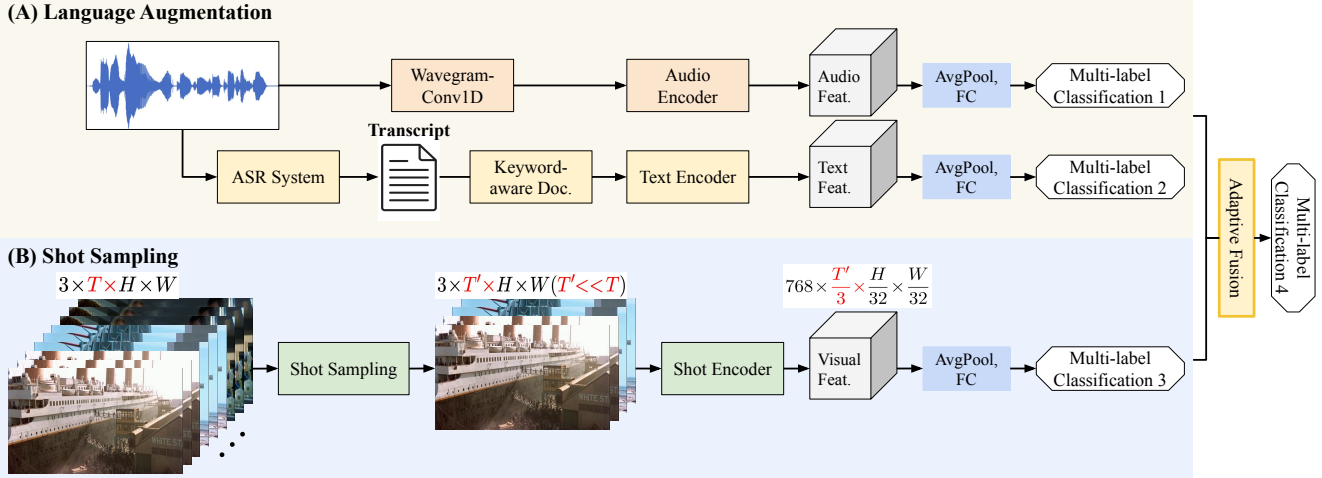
(A) Language Augmentation

Wavegram-Conv1D

Audio Encoder

Audio Feat.

AvgPool, FC

Multi-label Classification 1

Transcript

ASR System

Keyword-aware Doc.

Text Encoder

Text Feat.

AvgPool, FC

Multi-label Classification 2

Adaptive Fusion

Multi-label Classification 4

(B) Shot Sampling

$3 \times T \times H \times W$

$3 \times T' \times H \times W (T' << T)$

$768 \times \frac{T'}{3} \times \frac{H}{32} \times \frac{W}{32}$

Shot Sampling

Shot Encoder

Visual Feat.

AvgPool, FC

Multi-label Classification 3

WHITE ST

WHITE ST